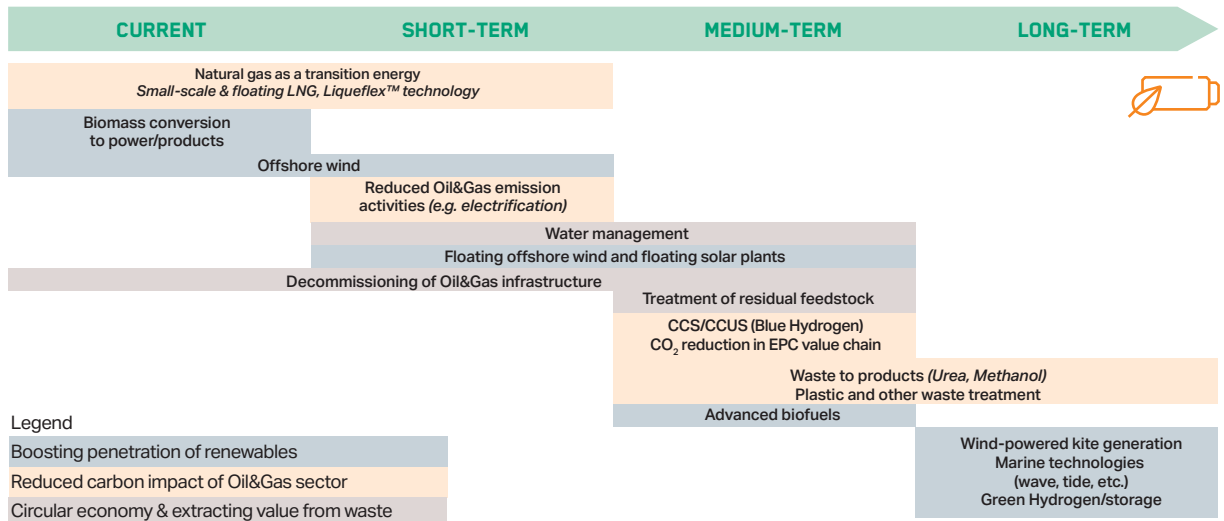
CURRENT
SHORT-TERM
MEDIUM-TERM
LONG-TERM

Natural gas as a transition energy
*Small-scale & floating LNG, Liqueflex™ technology*

Biomass conversion to power/products

Offshore wind

Reduced Oil&Gas emission activities *(e.g. electrification)*

Water management

Floating offshore wind and floating solar plants

Decommissioning of Oil&Gas infrastructure

Treatment of residual feedstock

CCS/CCUS (Blue Hydrogen)
$CO_2$ reduction in EPC value chain

Waste to products *(Urea, Methanol)*
Plastic and other waste treatment

Advanced biofuels

Wind-powered kite generation
Marine technologies (wave, tide, etc.)
Green Hydrogen/storage

Legend
Boosting penetration of renewables
Reduced carbon impact of Oil&Gas sector
Circular economy & extracting value from waste